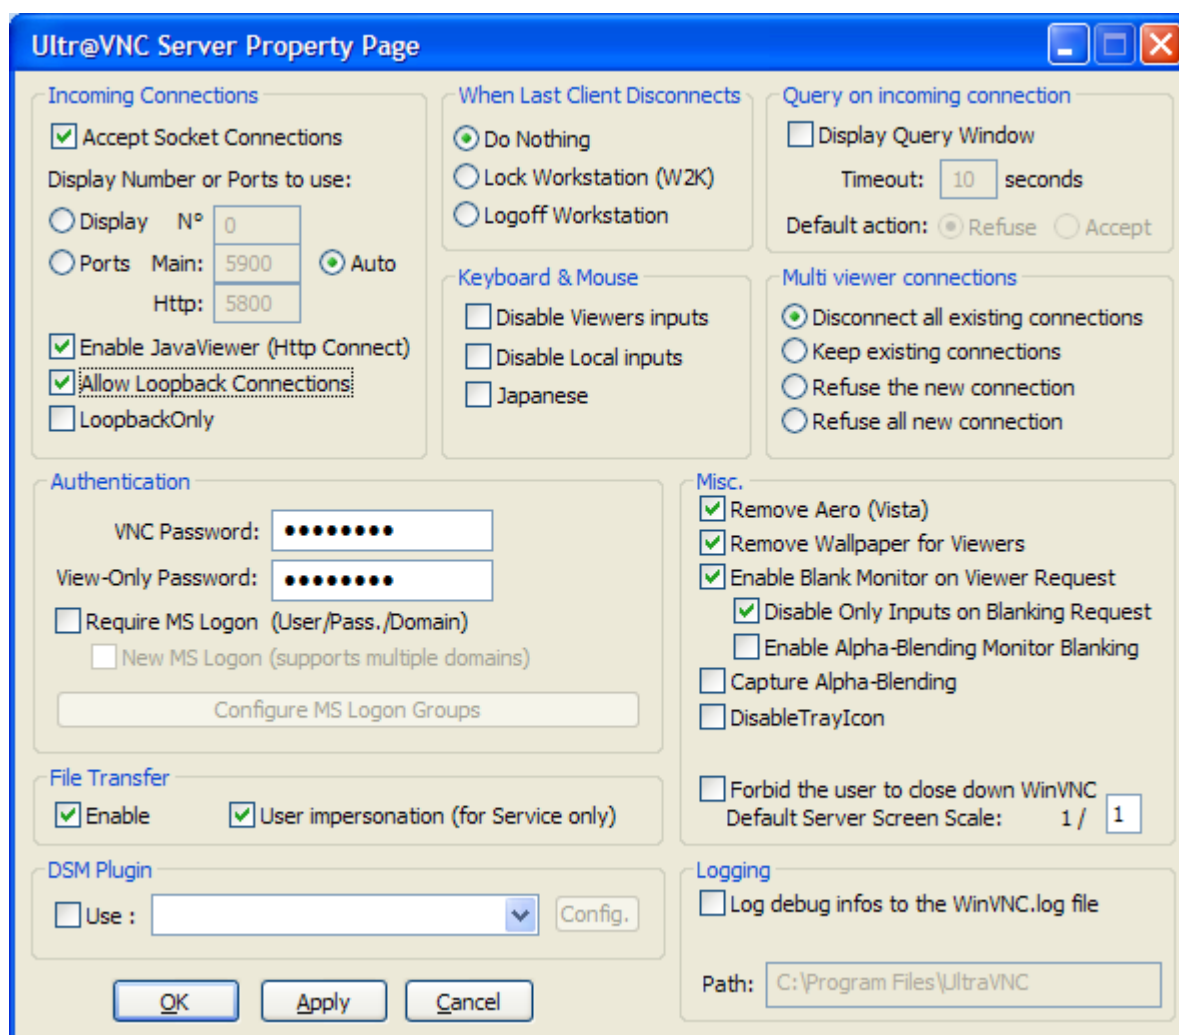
Ultr@VNC Server Property Page

Incoming Connections
Accept Socket Connections
Display Number or Ports to use:
Display N° 0
Ports Main: 5900 Auto
Http: 5800
Enable JavaViewer (Http Connect)
Allow Loopback Connections
LoopbackOnly

When Last Client Disconnects
Do Nothing
Lock Workstation (W2K)
Logoff Workstation

Query on incoming connection
Display Query Window
Timeout: 10 seconds
Default action: Refuse Accept

Keyboard & Mouse
Disable Viewers inputs
Disable Local inputs
Japanese

Multi viewer connections
Disconnect all existing connections
Keep existing connections
Refuse the new connection
Refuse all new connection

Authentication
VNC Password: ••••••••
View-Only Password: ••••••••
Require MS Logon (User/Pass./Domain)
New MS Logon (supports multiple domains)
Configure MS Logon Groups

Misc.
Remove Aero (Vista)
Remove Wallpaper for Viewers
Enable Blank Monitor on Viewer Request
Disable Only Inputs on Blanking Request
Enable Alpha-Blending Monitor Blanking
Capture Alpha-Blending
DisableTrayIcon

Forbid the user to close down WinVNC
Default Server Screen Scale: 1 / 1

File Transfer
Enable
User impersonation (for Service only)

DSM Plugin
Use : Config.

Logging
Log debug infos to the WinVNC.log file
Path: C:\Program Files\UltraVNC

OK Apply Cancel